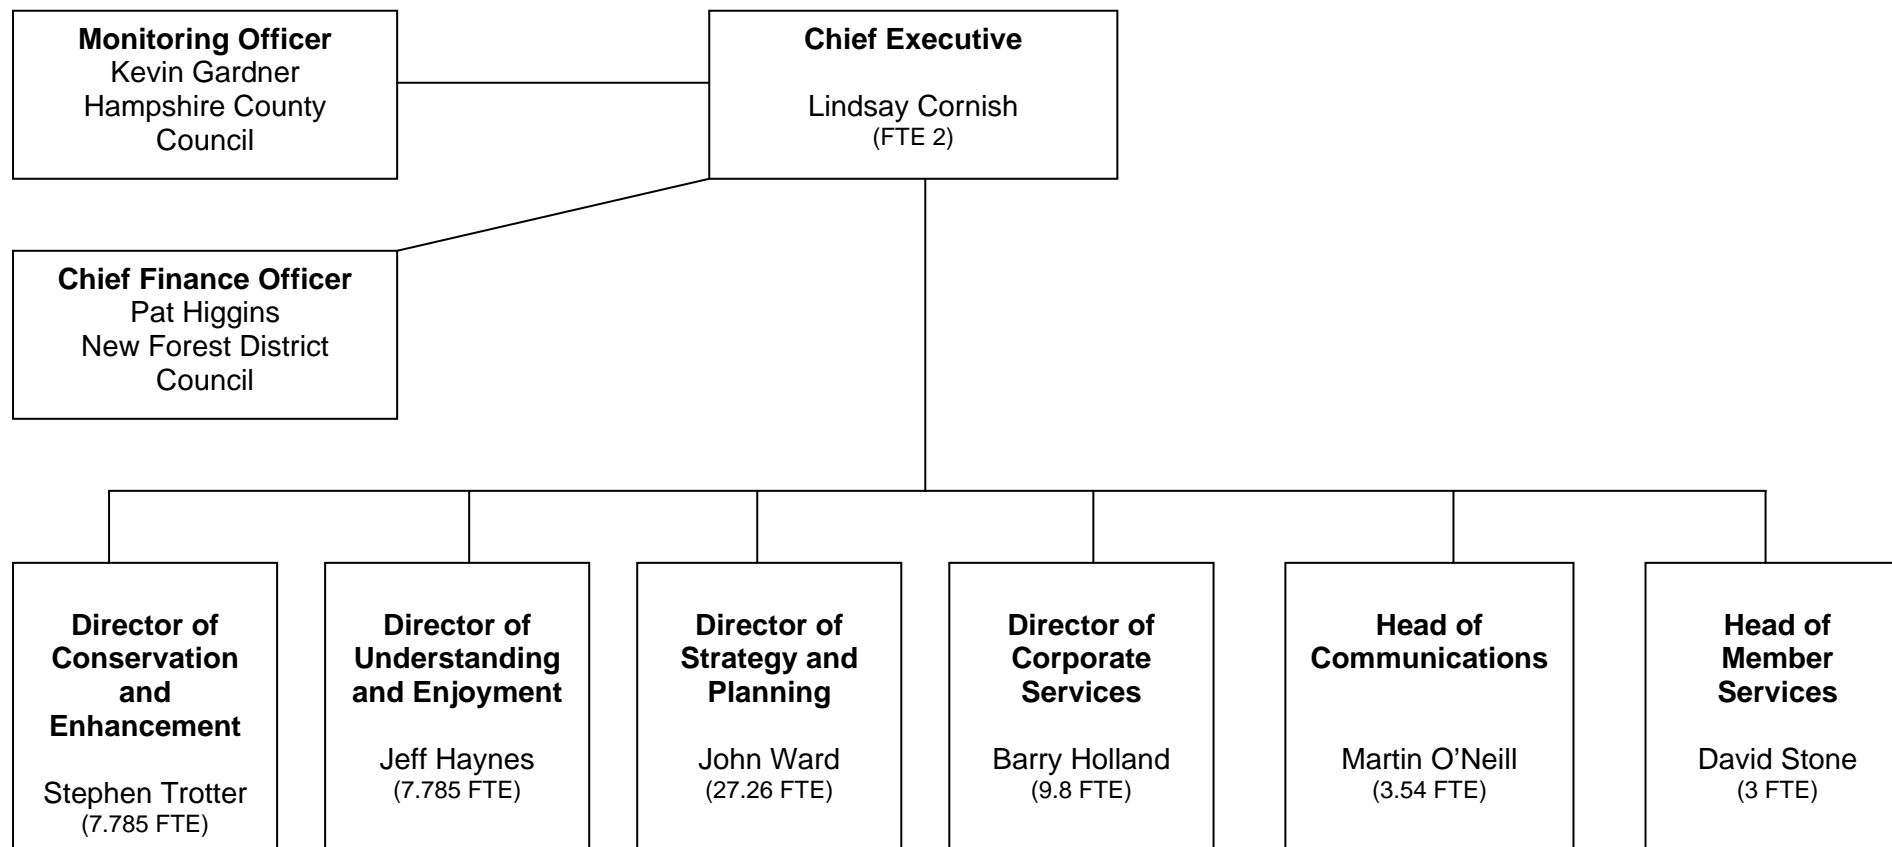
**Monitoring Officer**
Kevin Gardner
Hampshire County Council

**Chief Executive**

Lindsay Cornish
(FTE 2)

**Chief Finance Officer**
Pat Higgins
New Forest District Council

**Director of Conservation and Enhancement**

Stephen Trotter
(7.785 FTE)

**Director of Understanding and Enjoyment**

Jeff Haynes
(7.785 FTE)

**Director of Strategy and Planning**

John Ward
(27.26 FTE)

**Director of Corporate Services**

Barry Holland
(9.8 FTE)

**Head of Communications**

Martin O'Neill
(3.54 FTE)

**Head of Member Services**

David Stone
(3 FTE)